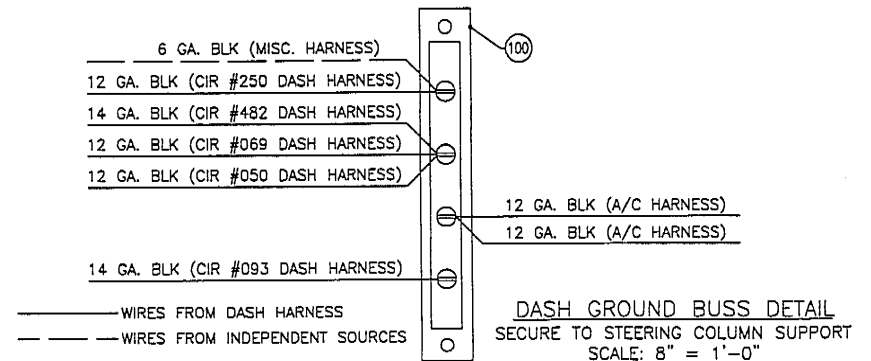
6 GA. BLK (MISC. HARNESS)
12 GA. BLK (CIR #250 DASH HARNESS)
14 GA. BLK (CIR #482 DASH HARNESS)
12 GA. BLK (CIR #069 DASH HARNESS)
12 GA. BLK (CIR #050 DASH HARNESS)
14 GA. BLK (CIR #093 DASH HARNESS)

100

12 GA. BLK (A/C HARNESS)
12 GA. BLK (A/C HARNESS)

WIRES FROM DASH HARNESS
WIRES FROM INDEPENDENT SOURCES

DASH GROUND BUSS DETAIL
SECURE TO STEERING COLUMN SUPPORT
SCALE: 8" = 1'-0"